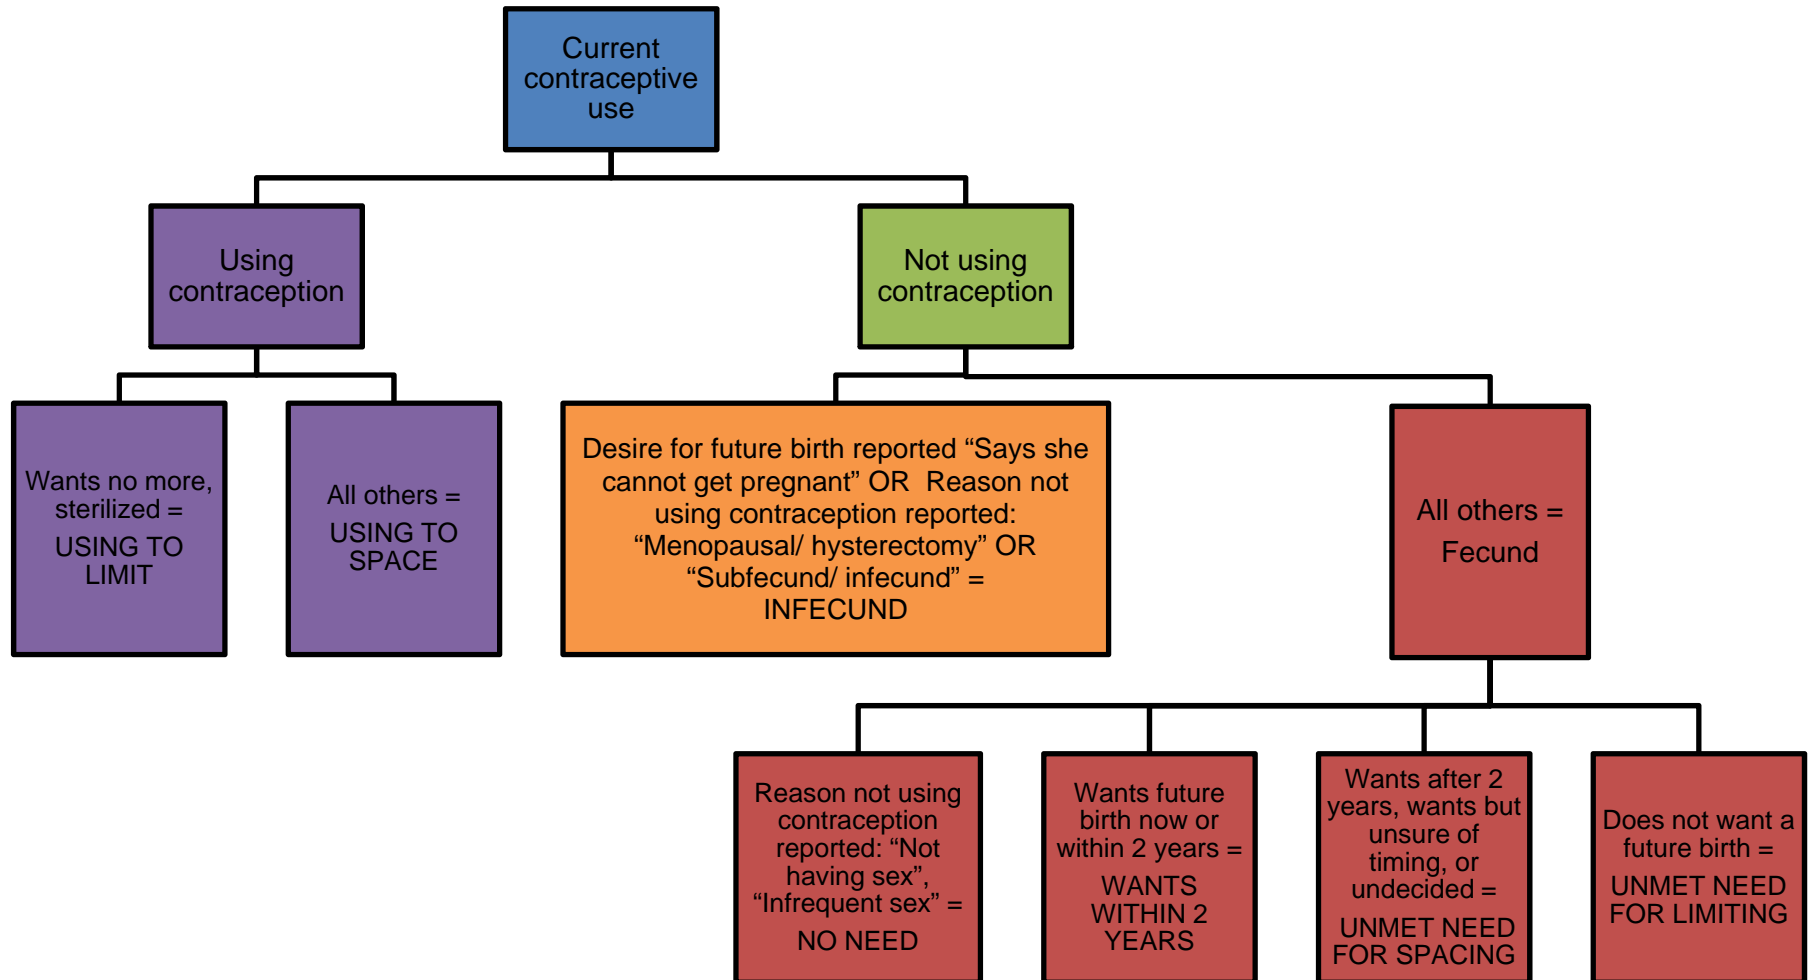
Current contraceptive use

Using contraception

Not using contraception

Wants no more, sterilized =

USING TO LIMIT

All others =

USING TO SPACE

Desire for future birth reported “Says she cannot get pregnant” OR Reason not using contraception reported: “Menopausal/ hysterectomy” OR “Subfecund/ infecund” = INFECUND

All others =

Fecund

Reason not using contraception reported: “Not having sex”, “Infrequent sex” =

NO NEED

Wants future birth now or within 2 years =

WANTS WITHIN 2 YEARS

Wants after 2 years, wants but unsure of timing, or undecided =

UNMET NEED FOR SPACING

Does not want a future birth =

UNMET NEED FOR LIMITING